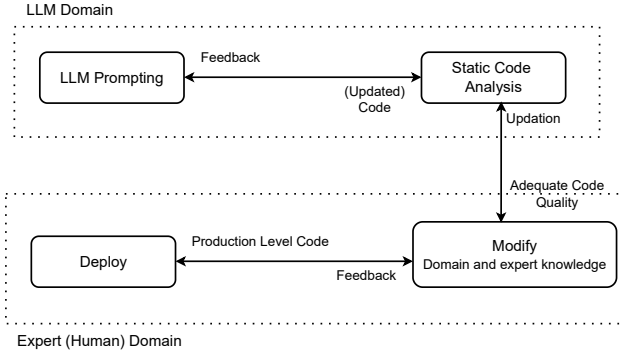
LLM Domain

LLM Prompting

Feedback

(Updated) Code

Static Code Analysis

Updation

Adequate Code Quality

Deploy

Production Level Code

Feedback

Modify
Domain and expert knowledge

Expert (Human) Domain